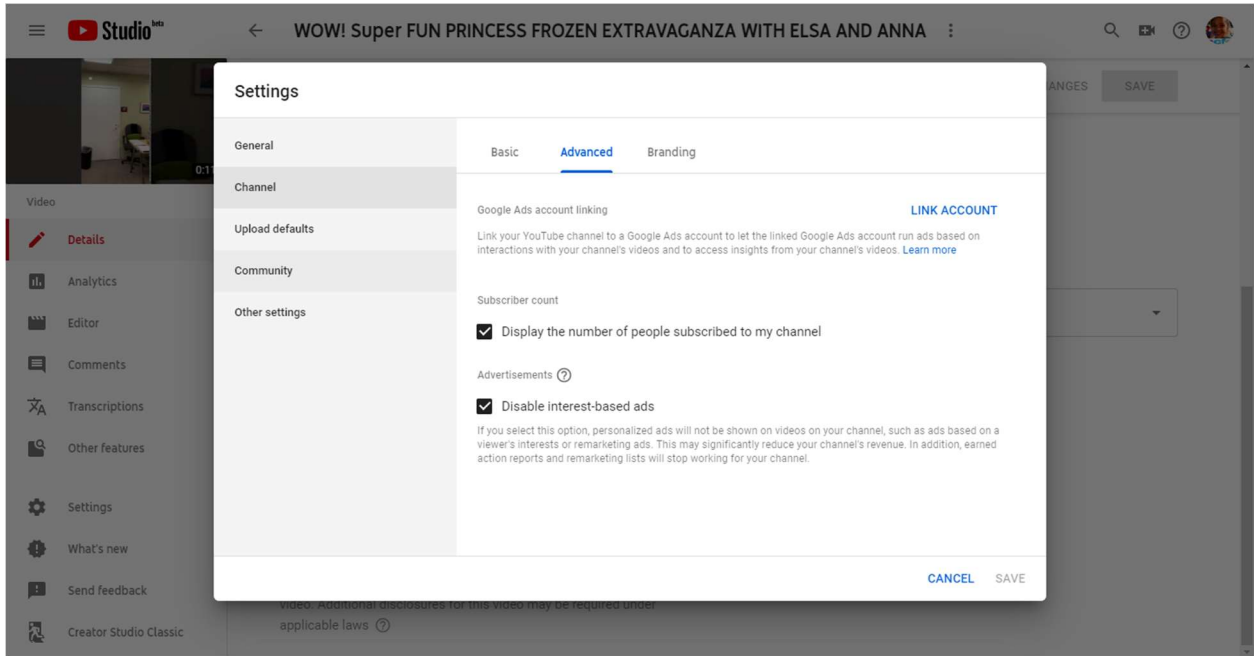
Studio beta

WOW! Super FUN PRINCESS FROZEN EXTRAVAGANZA WITH ELSA AND ANNA

0:1

ANGES SAVE

Video

Details

Analytics

Editor

Comments

Transcriptions

Other features

Settings

What's new

Send feedback

Creator Studio Classic

Settings

General

Channel

Upload defaults

Community

Other settings

Basic Advanced Branding

Google Ads account linking

LINK ACCOUNT

Link your YouTube channel to a Google Ads account to let the linked Google Ads account run ads based on interactions with your channel's videos and to access insights from your channel's videos. Learn more

Subscriber count

Display the number of people subscribed to my channel

Advertisements

Disable interest-based ads

If you select this option, personalized ads will not be shown on videos on your channel, such as ads based on a viewer's interests or remarketing ads. This may significantly reduce your channel's revenue. In addition, earned action reports and remarketing lists will stop working for your channel.

CANCEL SAVE

video. Additional disclosures for this video may be required under applicable laws